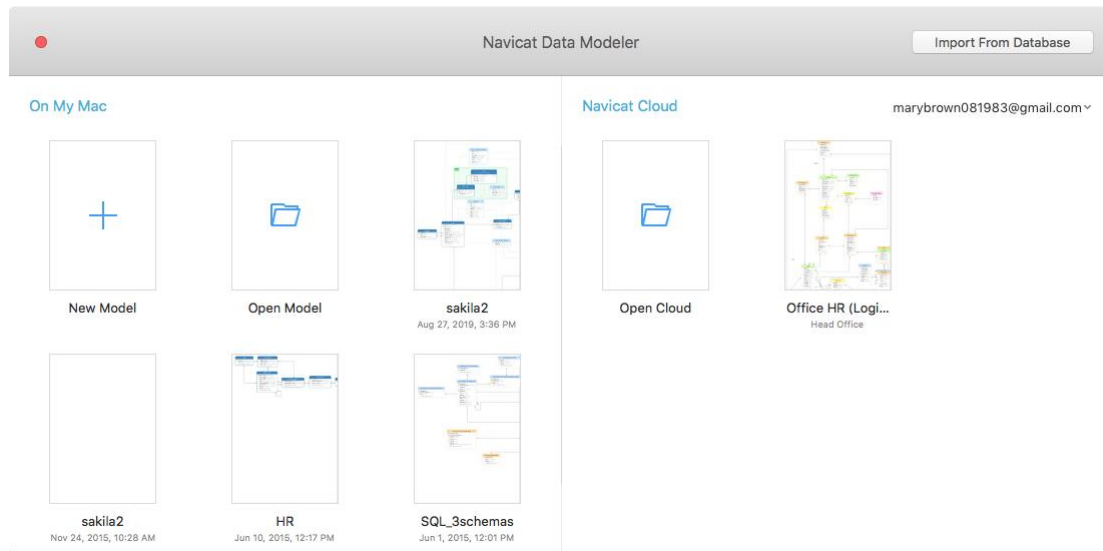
Navicat Data Modeler

Import From Database

On My Mac

New Model

Open Model

sakila2
Aug 27, 2019, 3:36 PM

sakila2
Nov 24, 2015, 10:28 AM

HR
Jun 10, 2015, 12:17 PM

SQL_3schemas
Jun 1, 2015, 12:01 PM

Navicat Cloud

marybrown081983@gmail.com

Open Cloud

Office HR (Logi...
Head Office